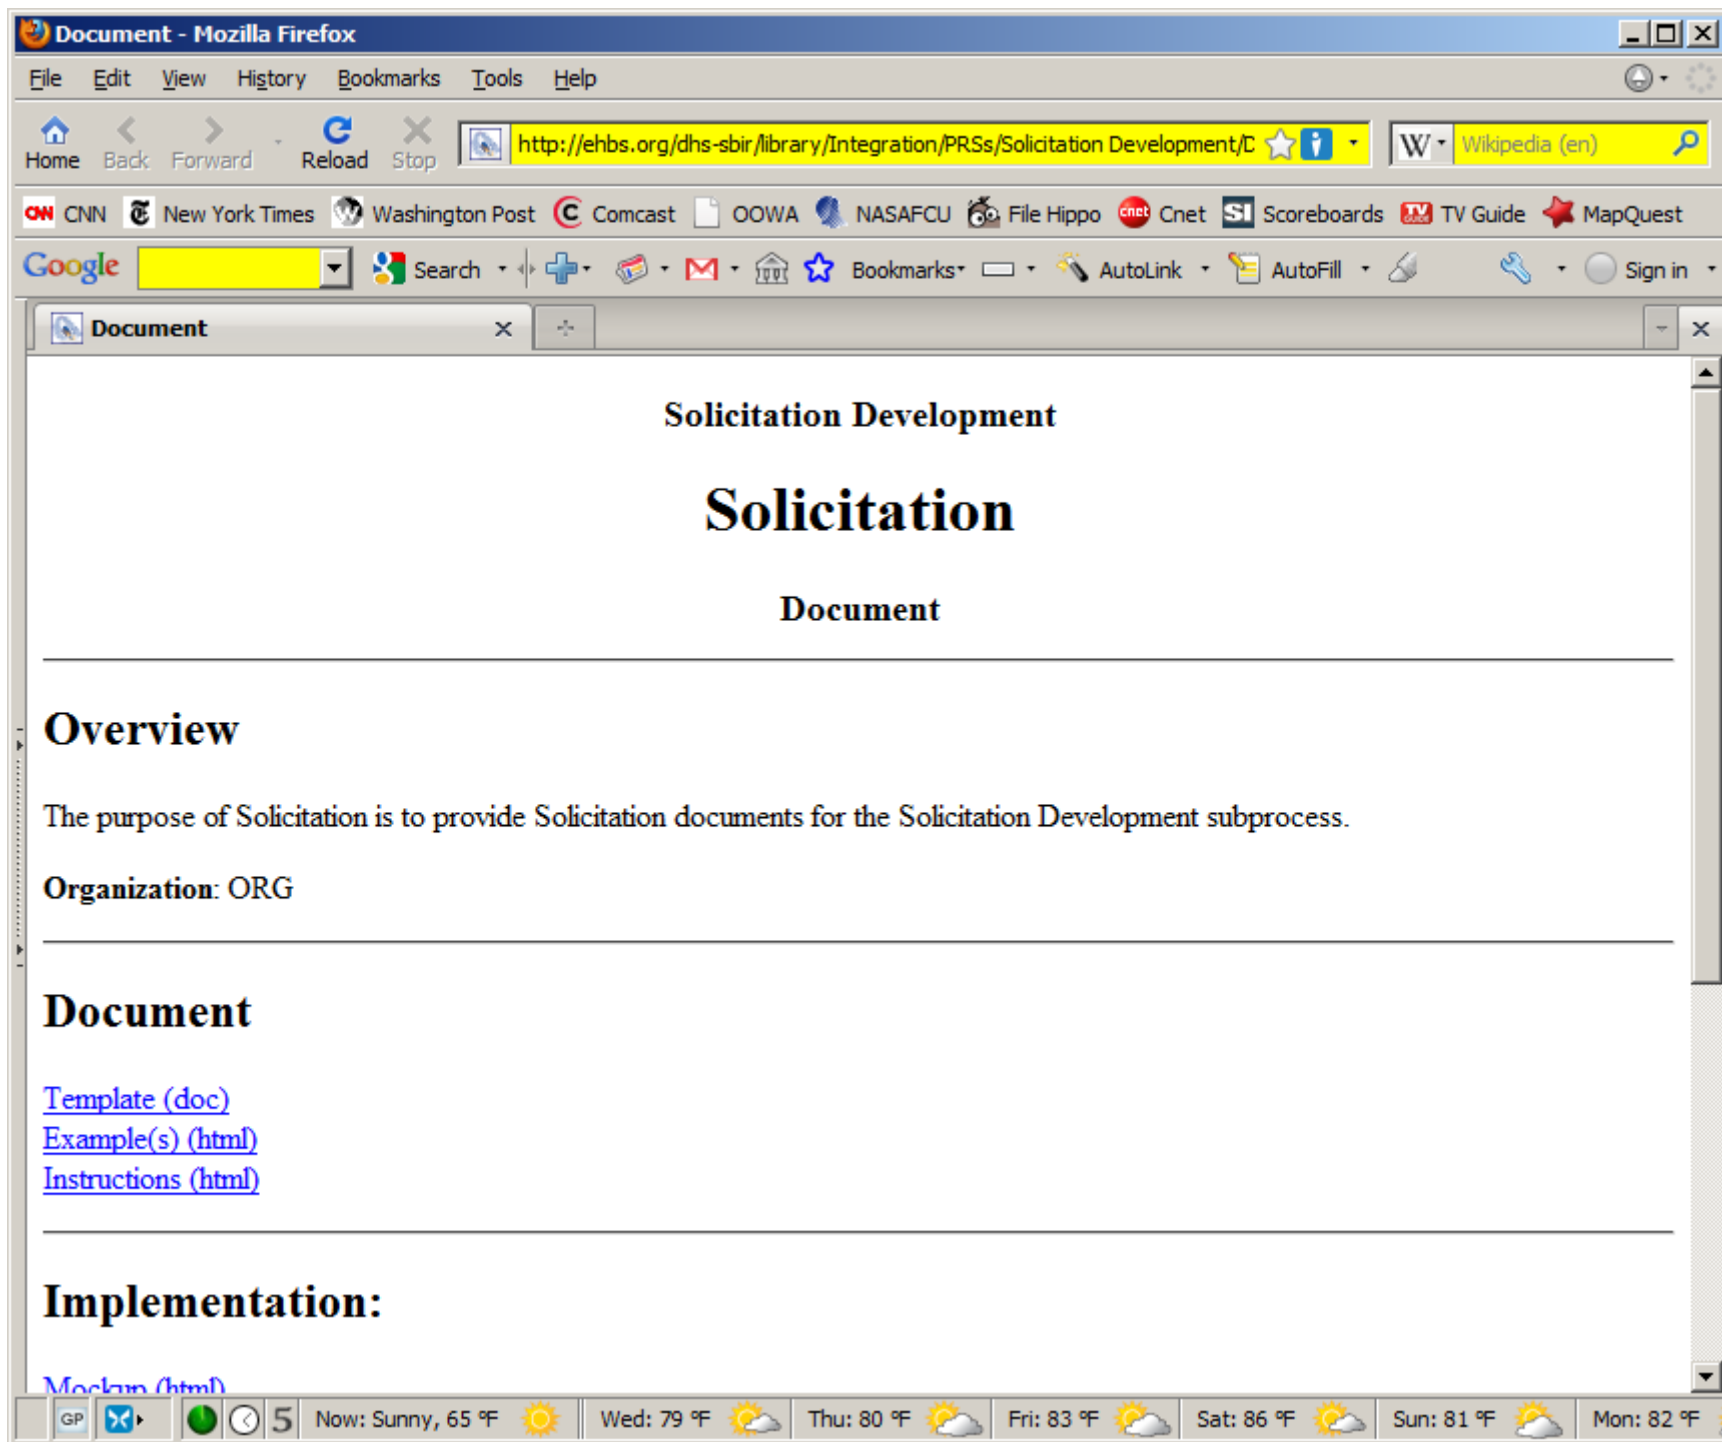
Document - Mozilla Firefox

File Edit View History Bookmarks Tools Help

Home Back Forward Reload Stop http://ehbs.org/dhs-sbir/library/Integration/PRSs/Solicitation Development/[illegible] Wikipedia (en)

CNN New York Times Washington Post Comcast OOWA NASAFCU File Hippo Cnet Scoreboards TV Guide MapQuest

Google Search Bookmarks AutoLink AutoFill Sign in

Document

Solicitation Development

Solicitation

Document

Overview

The purpose of Solicitation is to provide Solicitation documents for the Solicitation Development subprocess.

**Organization**: ORG

Document

Template (doc)
Example(s) (html)
Instructions (html)

Implementation:

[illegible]

GP 5 Now: Sunny, 65 °F Wed: 79 °F Thu: 80 °F Fri: 83 °F Sat: 86 °F Sun: 81 °F Mon: 82 °F